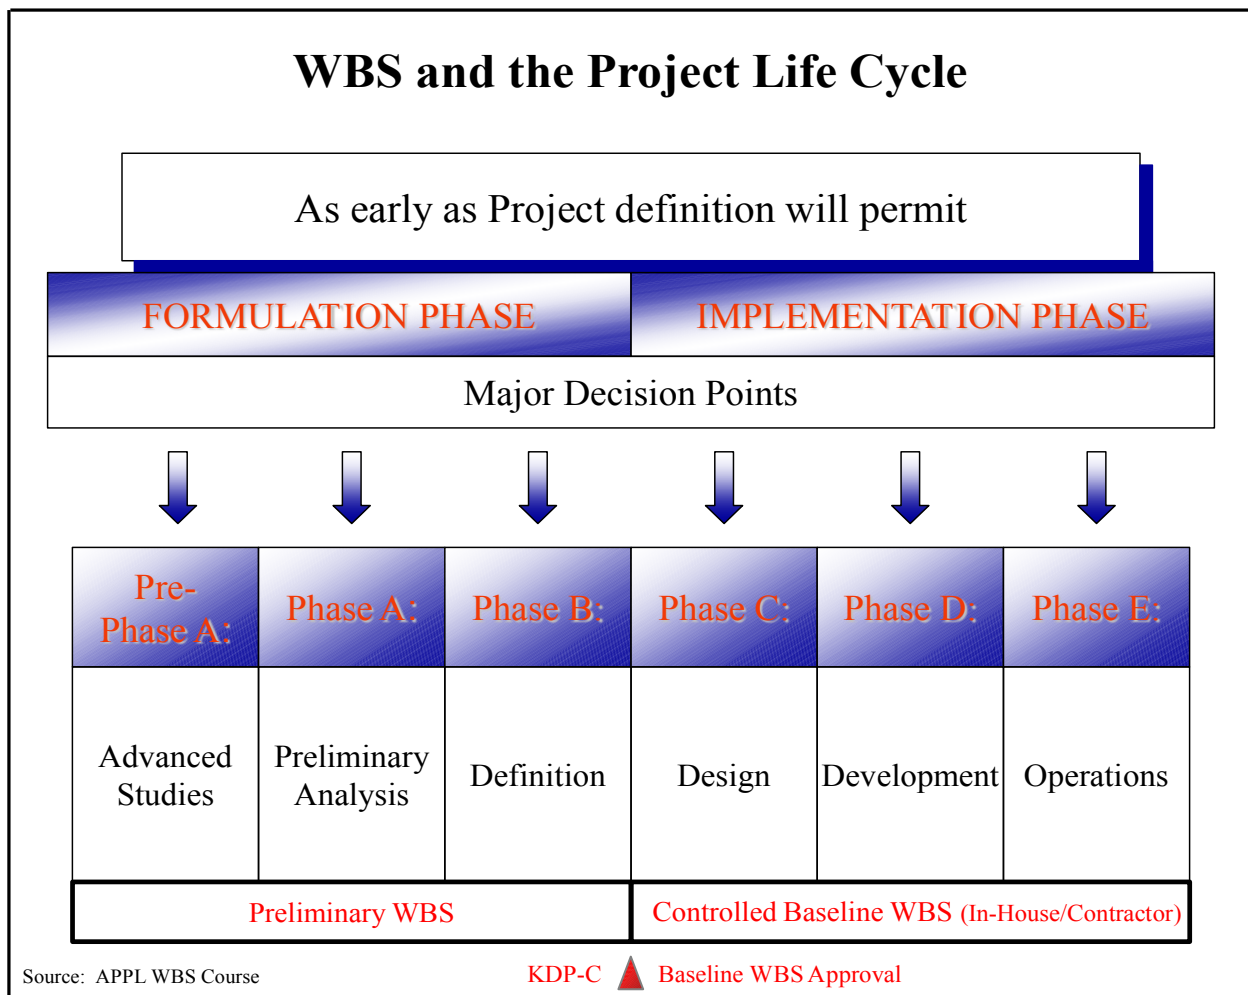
WBS and the Project Life Cycle

As early as Project definition will permit

| FORMULATION PHASE | IMPLEMENTATION PHASE |
|---|---|

Major Decision Points

| Pre-Phase A: | Phase A: | Phase B: | Phase C: | Phase D: | Phase E: |
|---|---|---|---|---|---|
| Advanced Studies | Preliminary Analysis | Definition | Design | Development | Operations |

Preliminary WBS

Controlled Baseline WBS (In-House/Contractor)

Source: APPL WBS Course

KDP-C Baseline WBS Approval